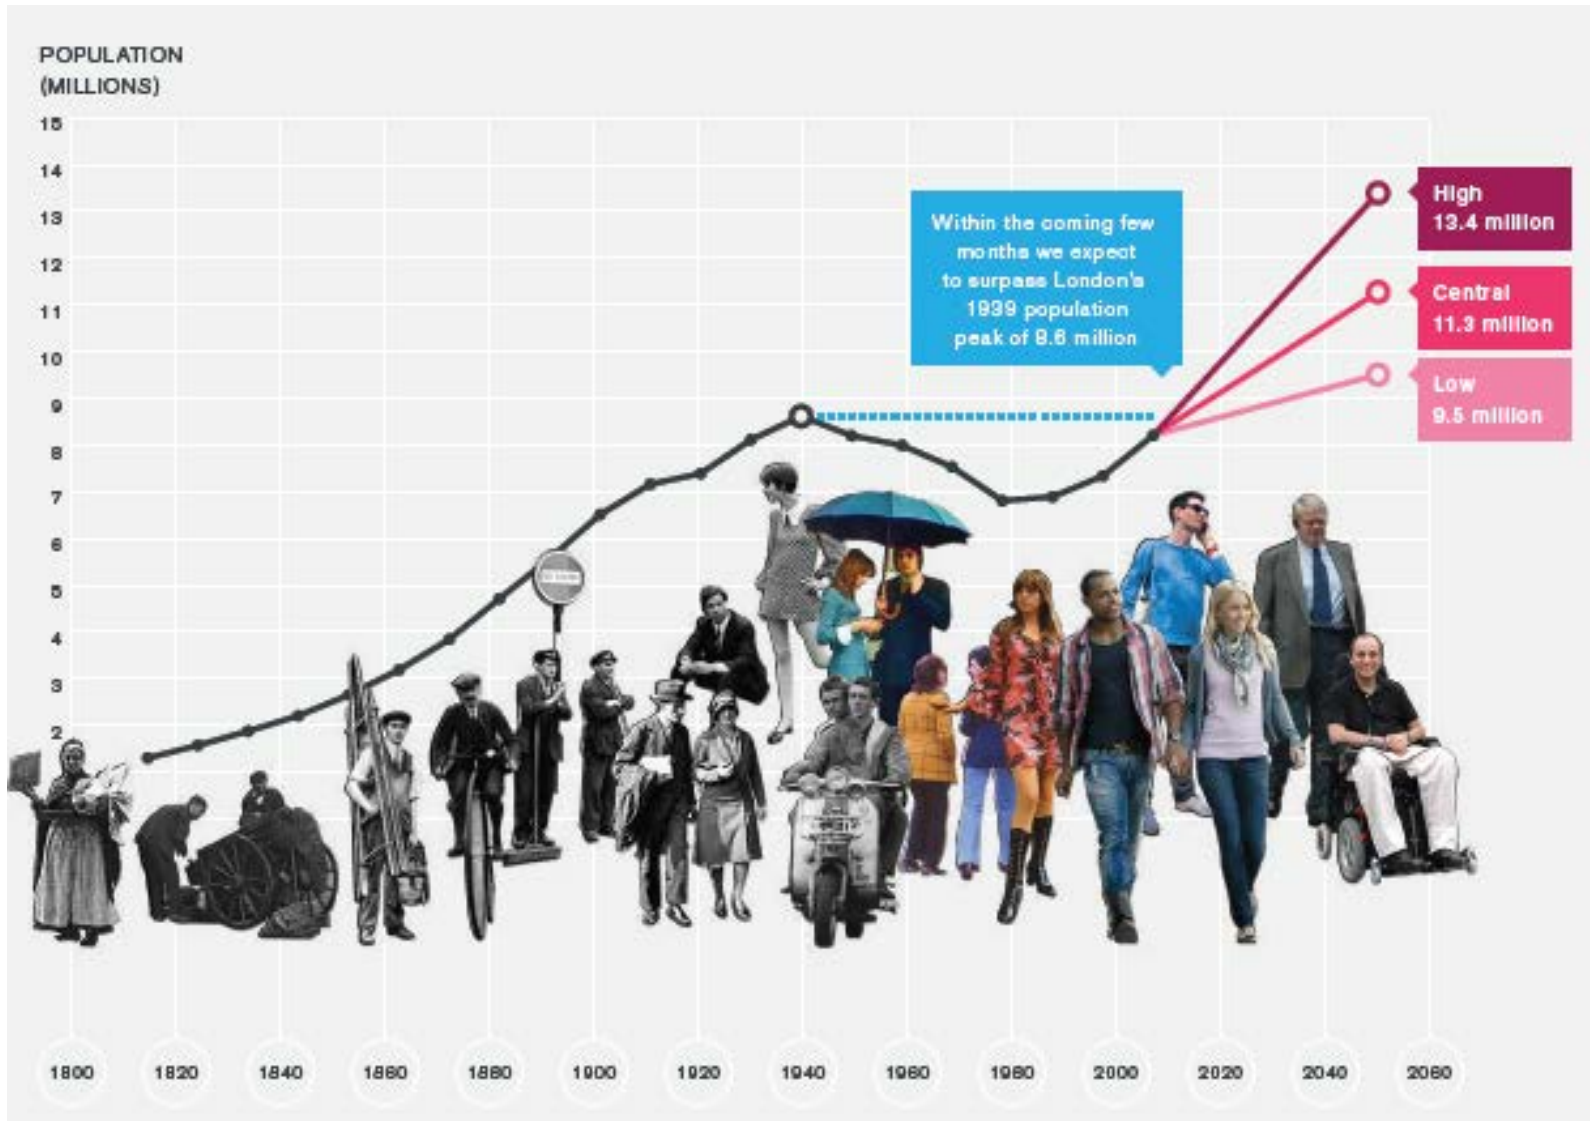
POPULATION (MILLIONS)

15
14
13
12
11
10
9
8
7
6
5
4
3
2

Within the coming few months we expect to surpass London's 1939 population peak of 8.6 million

High 13.4 million

Central 11.3 million

Low 9.5 million

1800 1820 1840 1860 1880 1900 1920 1940 1960 1980 2000 2020 2040 2060